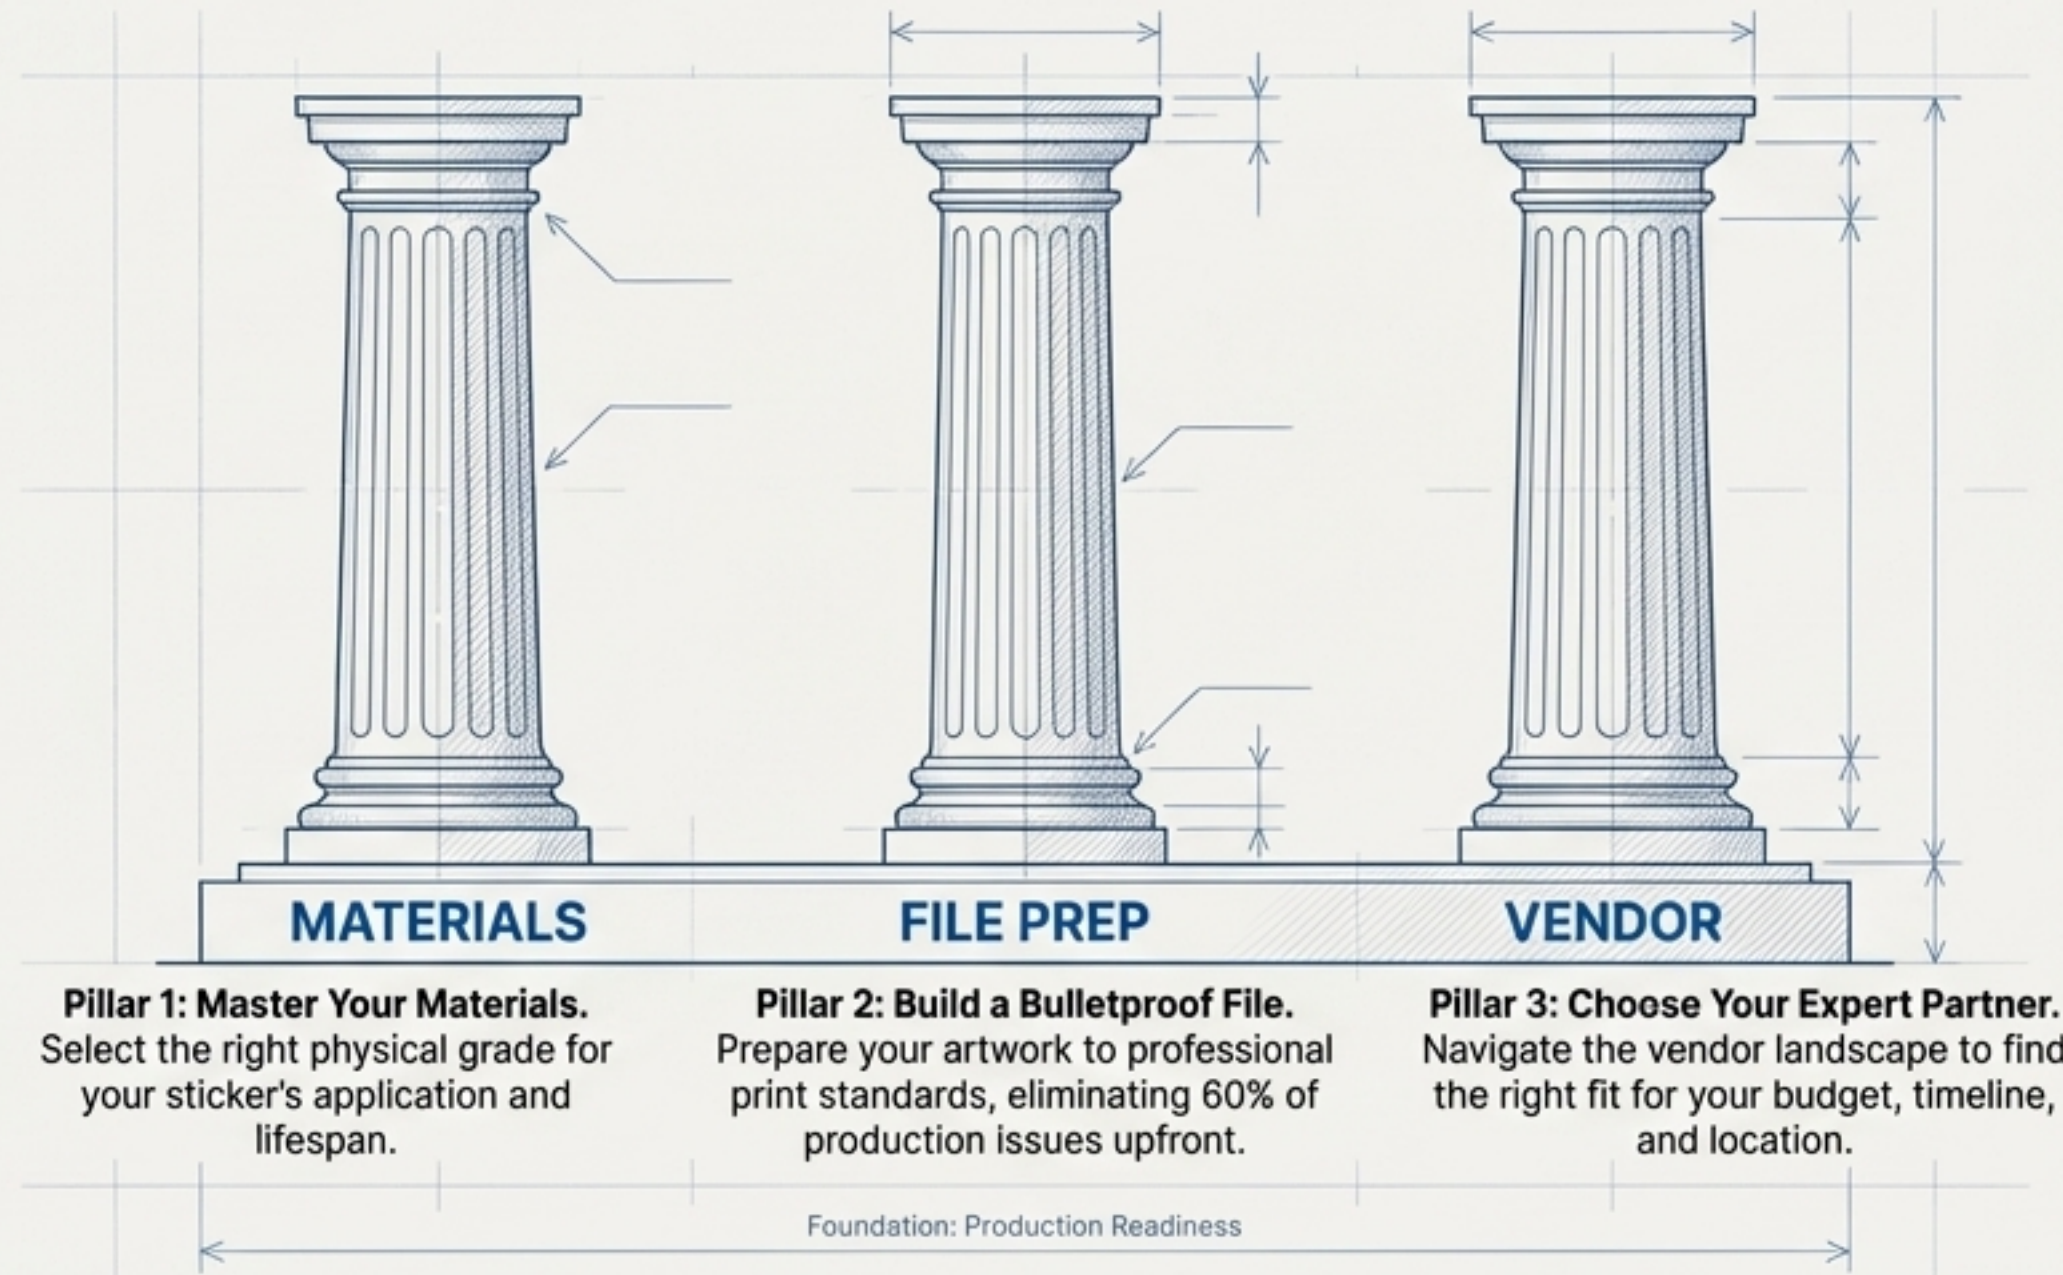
MATERIALS

FILE PREP

VENDOR

**Pillar 1: Master Your Materials.** Select the right physical grade for your sticker's application and lifespan.

**Pillar 2: Build a Bulletproof File.** Prepare your artwork to professional print standards, eliminating 60% of production issues upfront.

**Pillar 3: Choose Your Expert Partner.** Navigate the vendor landscape to find the right fit for your budget, timeline, and location.

Foundation: Production Readiness